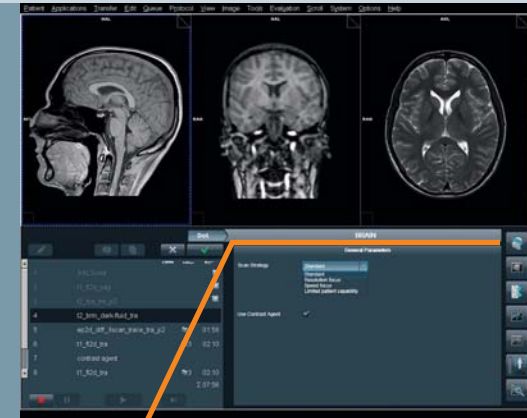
Patient Applications Transfer Edit Queue Protocol View Image Tools Evaluation Scroll System Options Help

Dot BRAIN

General Parameters

Scan Strategy Standard
Standard
Resolution focus
Speed focus
Limited patient capability

Use Contrast Agent ✓

4 t2_tirm_dark-fluid_tra
5 ep2d_diff_3scan_trace_tra_p2 01:59
6 t1_fl2d_tra 02:10
7 contrast agent
8 t1_fl2d_tra 02:10
2:07:56